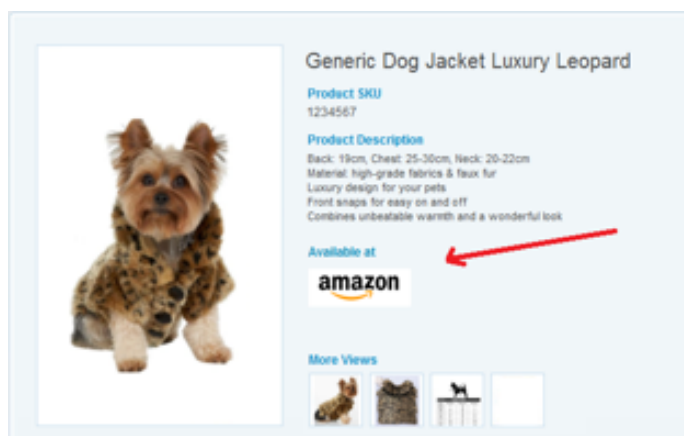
Generic Dog Jacket Luxury Leopard

Product SKU
1234567

Product Description
Back: 19cm, Chest: 25-30cm, Neck: 20-22cm
Material: high-grade fabrics & faux fur
Luxury design for your pets
Front snaps for easy on and off
Combines unbeatable warmth and a wonderful look

Available at

amazon

More Views